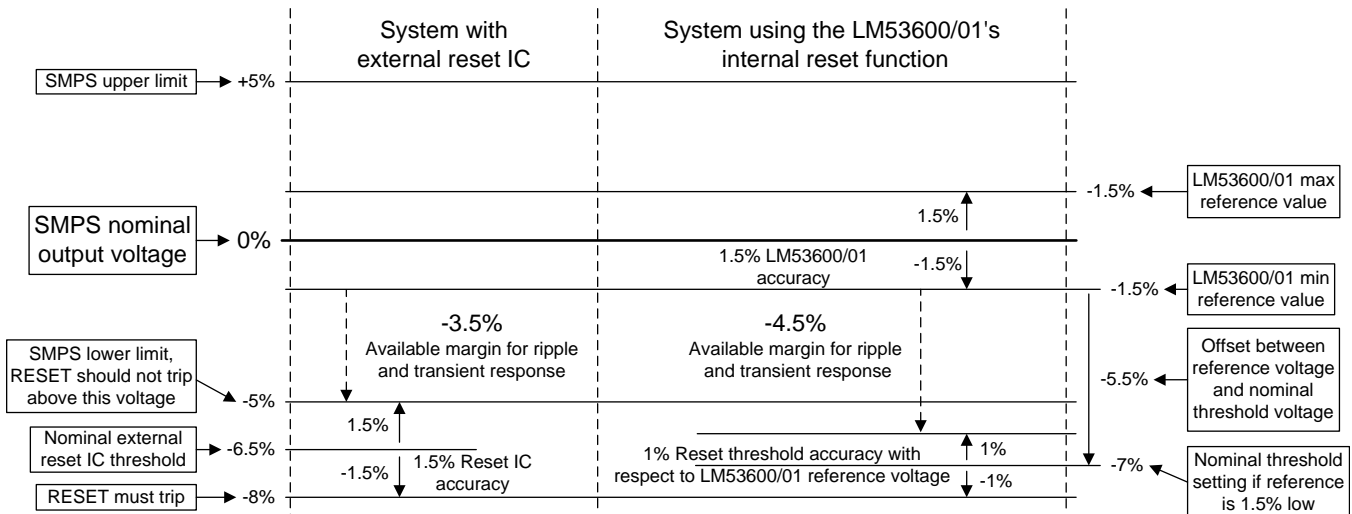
System with external reset IC

System using the LM53600/01's internal reset function

SMPS upper limit

+5%

LM53600/01 max reference value

-1.5%

1.5%

SMPS nominal output voltage

0%

1.5% LM53600/01 accuracy

-1.5%

LM53600/01 min reference value

-1.5%

-3.5%

Available margin for ripple and transient response

-4.5%

Available margin for ripple and transient response

SMPS lower limit, RESET should not trip above this voltage

-5%

Offset between reference voltage and nominal threshold voltage

-5.5%

1.5%

Nominal external reset IC threshold

-6.5%

1% Reset threshold accuracy with respect to LM53600/01 reference voltage

1%

-7%

Nominal threshold setting if reference is 1.5% low

-1.5%

1.5% Reset IC accuracy

-1%

RESET must trip

-8%